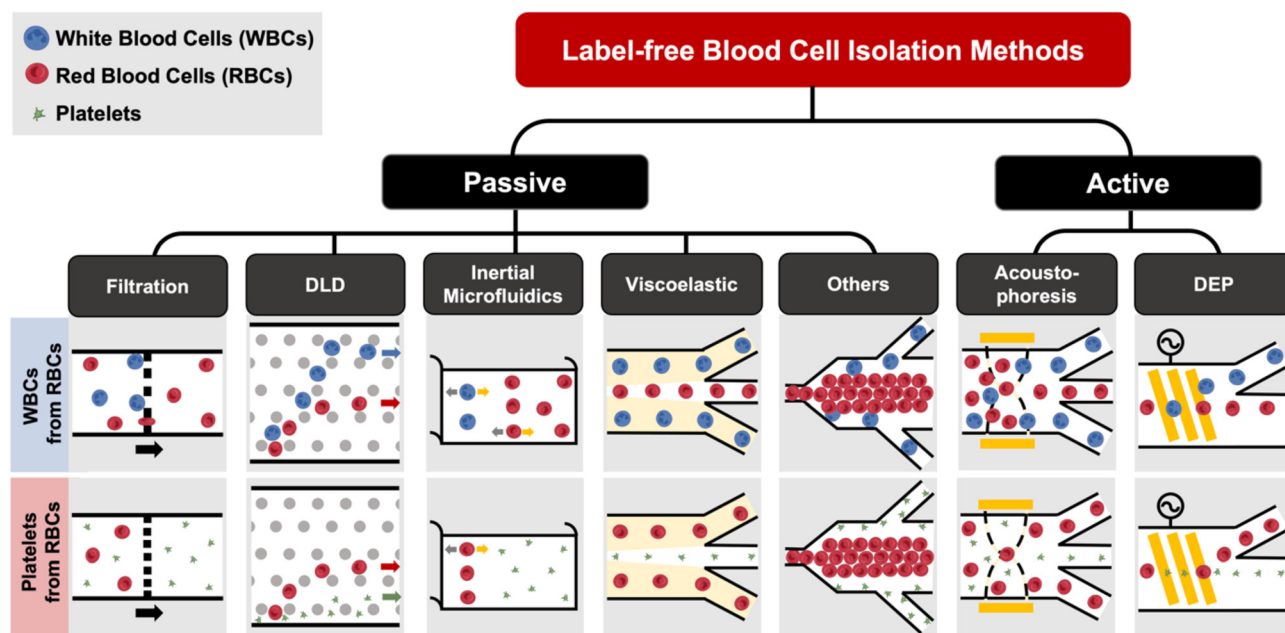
White Blood Cells (WBCs)
Red Blood Cells (RBCs)
Platelets

Label-free Blood Cell Isolation Methods

Passive

Active

Filtration

DLD

Inertial Microfluidics

Viscoelastic

Others

Acoustophoresis

DEP

WBCs from RBCs

Platelets from RBCs